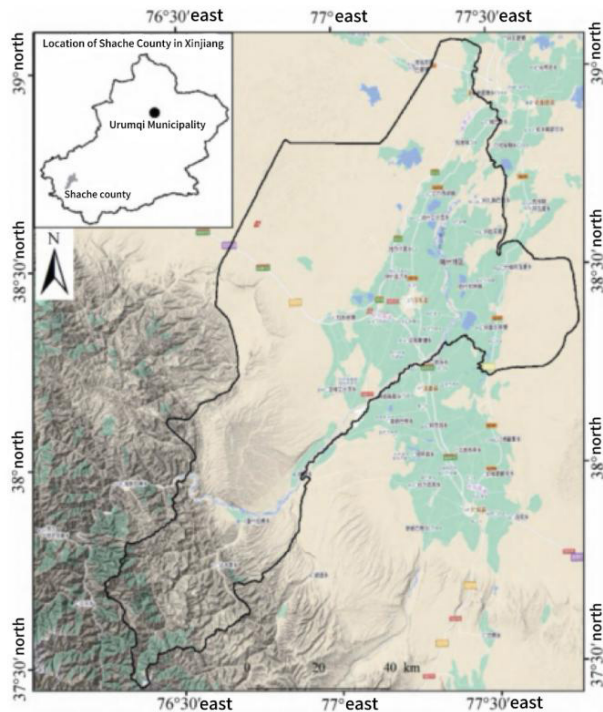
76°30′east
77°east
77°30′east

Location of Shache County in Xinjiang
Urumqi Municipality
Shache county

N

39°north
38°30′north
38°north
37°30′north

39°north
38°30′north
38°north
37°30′north

0 20 40 km

76°30′east
77°east
77°30′east